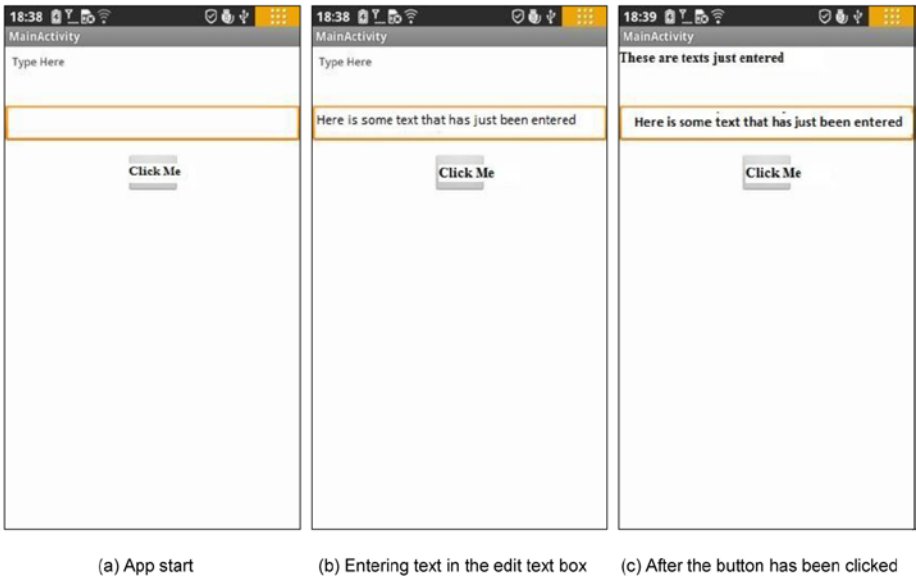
18:38

MainActivity

Type Here

Click Me

(a) App start

18:38

MainActivity

Type Here

Here is some text that has just been entered

Click Me

(b) Entering text in the edit text box

18:39

MainActivity

These are texts just entered

Here is some text that has just been entered

Click Me

(c) After the button has been clicked